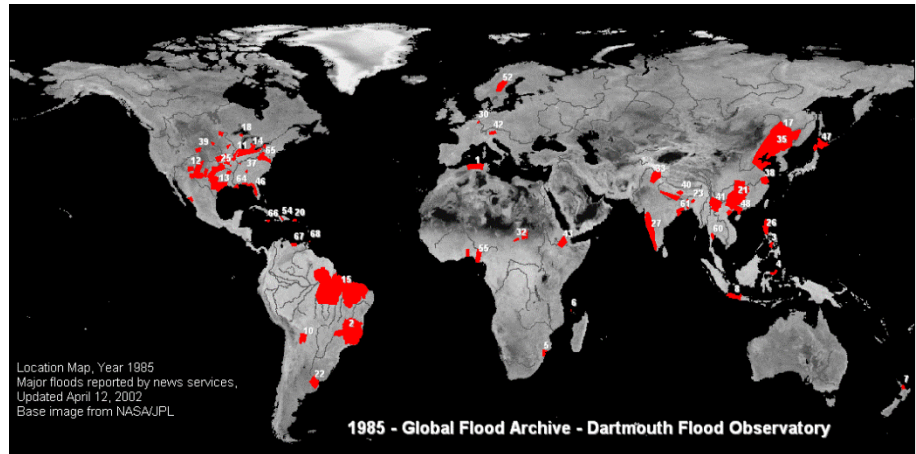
52
30
42
1
18
39
11 14
65
12
25
37
13 64
46
66 54 20
67 68
15
10
2
22
55
32
43
6
5
17
35
47
38
62
40
23
31
21
48
61
27
60
26
3
9
4
8
7

Location Map, Year 1985
Major floods reported by news services,
Updated April 12, 2002
Base image from NASA/JPL

1985 - Global Flood Archive - Dartmouth Flood Observatory